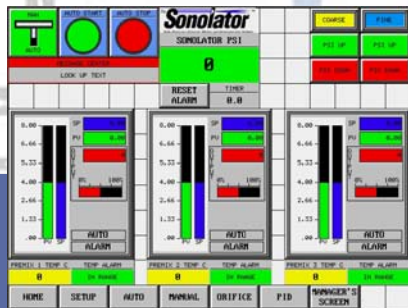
MAN
AUTO
AUTO START
AUTO STOP
MESSAGE CENTER
LOOK UP TEXT
Sonolator
SONOLATOR PSI
0
RESET ALARM
TIMER
0.0
COARSE
FINE
PSI UP
PSI UP
PSI DOWN
PSI DOWN

8.00
6.66
5.33
4.00
2.66
1.33
0.00
PV SP
SP
PV
OUTPUT
0%
100%
AUTO
ALARM
PREMIX 1 TEMP C
TEMP ALARM
0
IN RANGE

8.00
6.66
5.33
4.00
2.66
1.33
0.00
PV SP
SP
PV
OUTPUT
0%
100%
AUTO
ALARM
PREMIX 2 TEMP C
TEMP ALARM
0
IN RANGE

8.00
6.66
5.33
4.00
2.66
1.33
0.00
PV SP
SP
PV
OUTPUT
0%
100%
AUTO
ALARM
PREMIX 3 TEMP C
TEMP ALARM
0
IN RANGE

HOME
SETUP
AUTO
MANUAL
ORIFICE
PID
MANAGER'S SCREEN